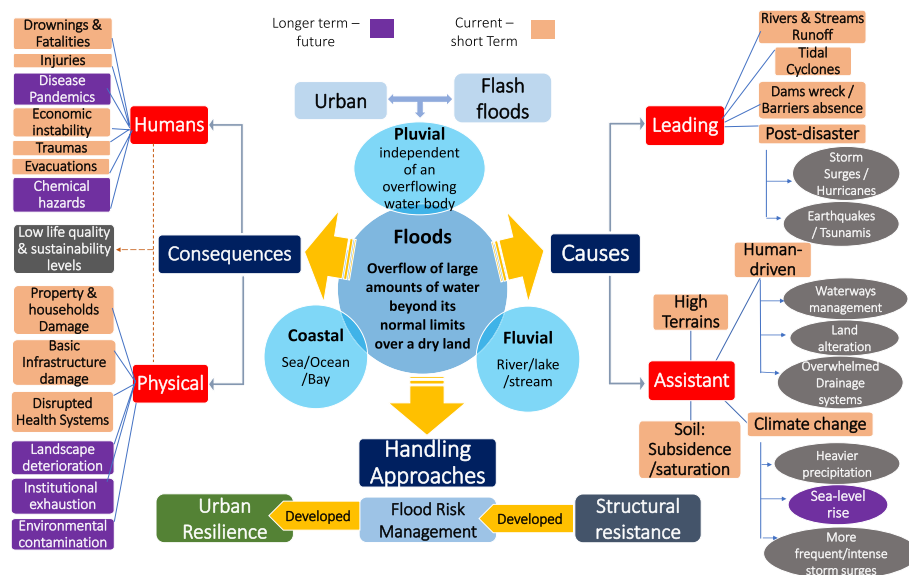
Longer term – future

Current – short Term

Drownings & Fatalities

Injuries

Disease Pandemics

Economic instability

Traumas

Evacuations

Chemical hazards

Humans

Low life quality & sustainability levels

Consequences

Property & households Damage

Basic Infrastructure damage

Disrupted Health Systems

Landscape deterioration

Institutional exhaustion

Environmental contamination

Physical

Urban

Flash floods

Pluvial
independent of an overflowing water body

Floods
Overflow of large amounts of water beyond its normal limits over a dry land

Coastal
Sea/Ocean /Bay

Fluvial
River/lake /stream

Handling Approaches

Urban Resilience

Developed

Flood Risk Management

Developed

Structural resistance

Rivers & Streams Runoff

Tidal Cyclones

Dams wreck / Barriers absence

Leading

Post-disaster

Storm Surges / Hurricanes

Earthquakes / Tsunamis

Causes

Human-driven

Waterways management

Land alteration

Overwhelmed Drainage systems

High Terrains

Assistant

Soil: Subsidence /saturation

Climate change

Heavier precipitation

Sea-level rise

More frequent/intense storm surges